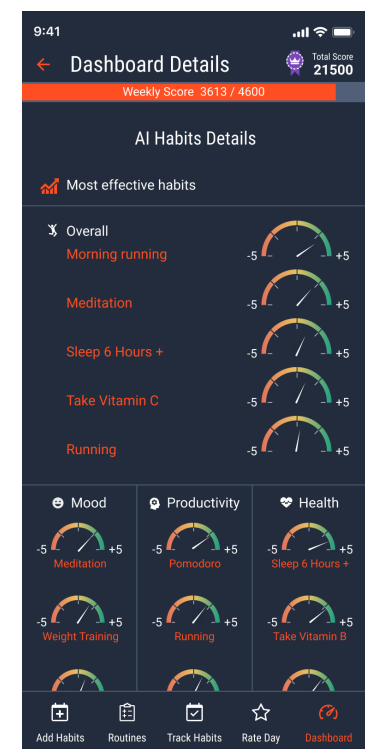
9:41

Dashboard Details

Total Score
21500

Weekly Score 3613 / 4600

AI Habits Details

Most effective habits

Overall

Morning running
-5 +5

Meditation
-5 +5

Sleep 6 Hours +
-5 +5

Take Vitamin C
-5 +5

Running
-5 +5

Mood
-5 +5
Meditation
-5 +5
Weight Training

Productivity
-5 +5
Pomodoro
-5 +5
Running

Health
-5 +5
Sleep 6 Hours +
-5 +5
Take Vitamin B

Add Habits
Routines
Track Habits
Rate Day
Dashboard